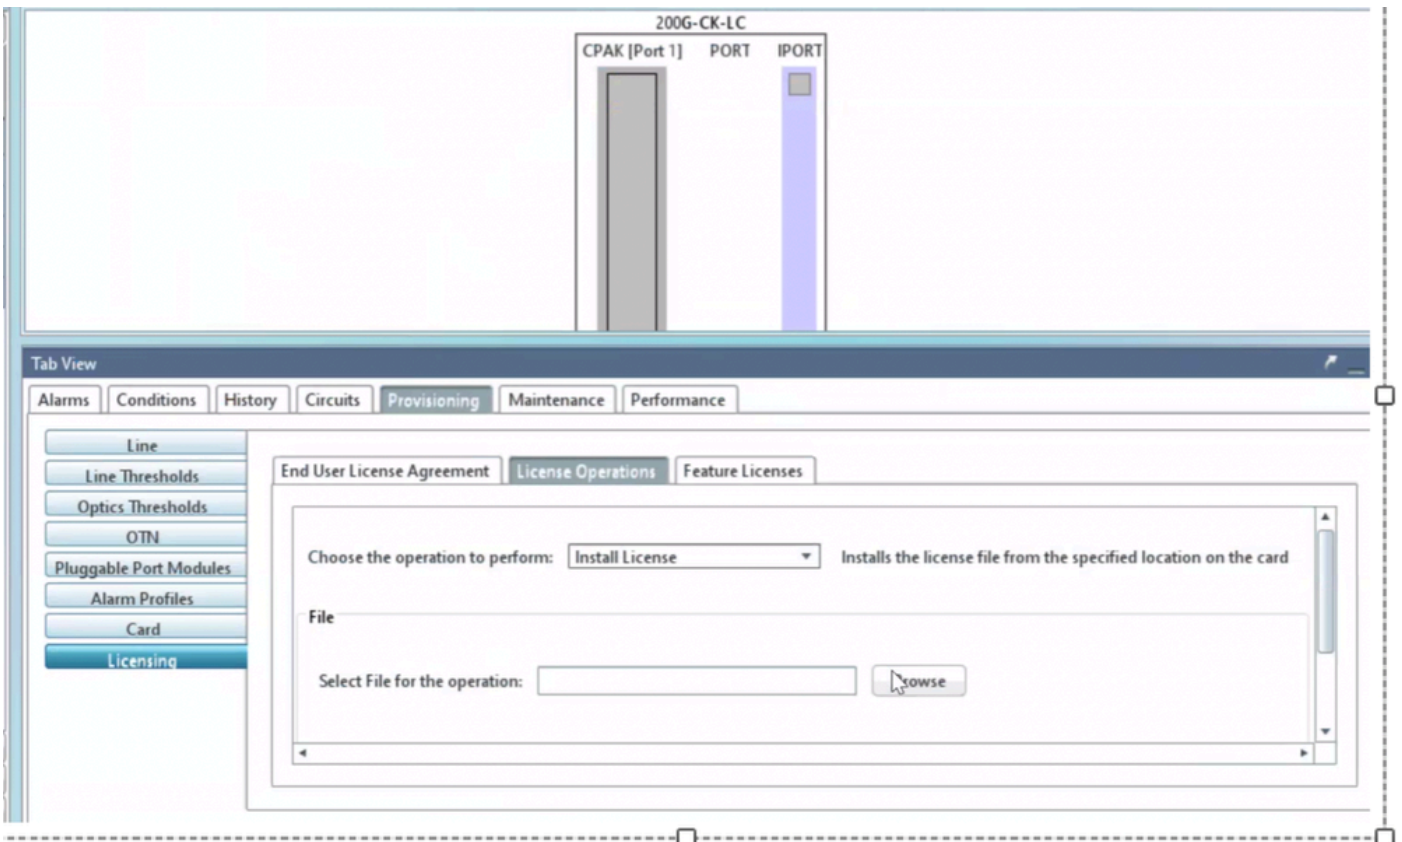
200G-CK-LC
CPAK [Port 1] PORT IPORT

Tab View

Alarms Conditions History Circuits Provisioning Maintenance Performance

Line
Line Thresholds
Optics Thresholds
OTN
Pluggable Port Modules
Alarm Profiles
Card
Licensing

End User License Agreement License Operations Feature Licenses

Choose the operation to perform: Install License Installs the license file from the specified location on the card

File

Select File for the operation: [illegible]owse